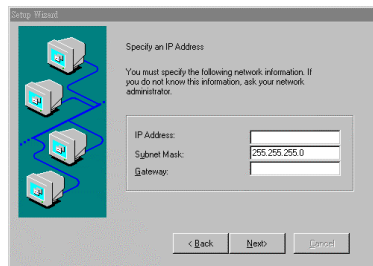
Setup Wizard

Specify an IP Address

You must specify the following network information. If you do not know this information, ask your network administrator.

IP Address:
Subnet Mask: 255.255.255.0
Gateway:

< Back
Next>
Cancel